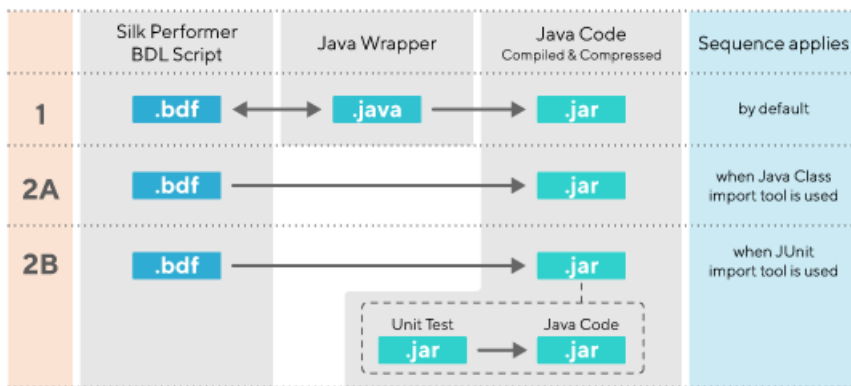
| | Silk Performer BDL Script | Java Wrapper | Java Code Compiled & Compressed | Sequence applies |
|---|---|---|---|---|
| 1 | .bdf | .java | .jar | by default |
| 2A | .bdf | | .jar | when Java Class import tool is used |
| 2B | .bdf | | .jar | when JUnit import tool is used |

Unit Test
.jar

Java Code
.jar